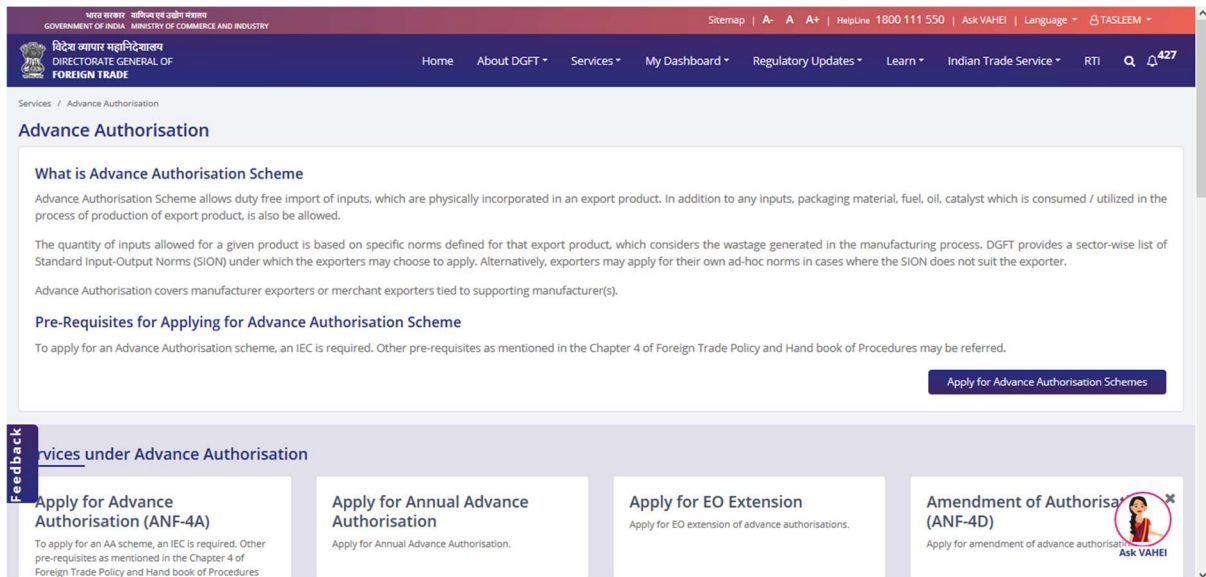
भारत सरकार वाणिज्य एवं उद्योग मंत्रालय
GOVERNMENT OF INDIA MINISTRY OF COMMERCE AND INDUSTRY

Sitemap | A- A A+ | HelpLine 1800 111 550 | Ask VAHEI | Language | TASLEEM

विदेश व्यापार महानिदेशालय
DIRECTORATE GENERAL OF
FOREIGN TRADE

Home About DGFT Services My Dashboard Regulatory Updates Learn Indian Trade Service RTI 427

Services / Advance Authorisation

Advance Authorisation

What is Advance Authorisation Scheme

Advance Authorisation Scheme allows duty free import of inputs, which are physically incorporated in an export product. In addition to any inputs, packaging material, fuel, oil, catalyst which is consumed / utilized in the process of production of export product, is also be allowed.

The quantity of inputs allowed for a given product is based on specific norms defined for that export product, which considers the wastage generated in the manufacturing process. DGFT provides a sector-wise list of Standard Input-Output Norms (SION) under which the exporters may choose to apply. Alternatively, exporters may apply for their own ad-hoc norms in cases where the SION does not suit the exporter.

Advance Authorisation covers manufacturer exporters or merchant exporters tied to supporting manufacturer(s).

Pre-Requisites for Applying for Advance Authorisation Scheme

To apply for an Advance Authorisation scheme, an IEC is required. Other pre-requisites as mentioned in the Chapter 4 of Foreign Trade Policy and Hand book of Procedures may be referred.

Apply for Advance Authorisation Schemes

Feedback

rvices under Advance Authorisation

Apply for Advance Authorisation (ANF-4A)

To apply for an AA scheme, an IEC is required. Other pre-requisites as mentioned in the Chapter 4 of Foreign Trade Policy and Hand book of Procedures

Apply for Annual Advance Authorisation

Apply for Annual Advance Authorisation.

Apply for EO Extension

Apply for EO extension of advance authorisations.

Amendment of Authorisa (ANF-4D)

Apply for amendment of advance authorisati

Ask VAHEI